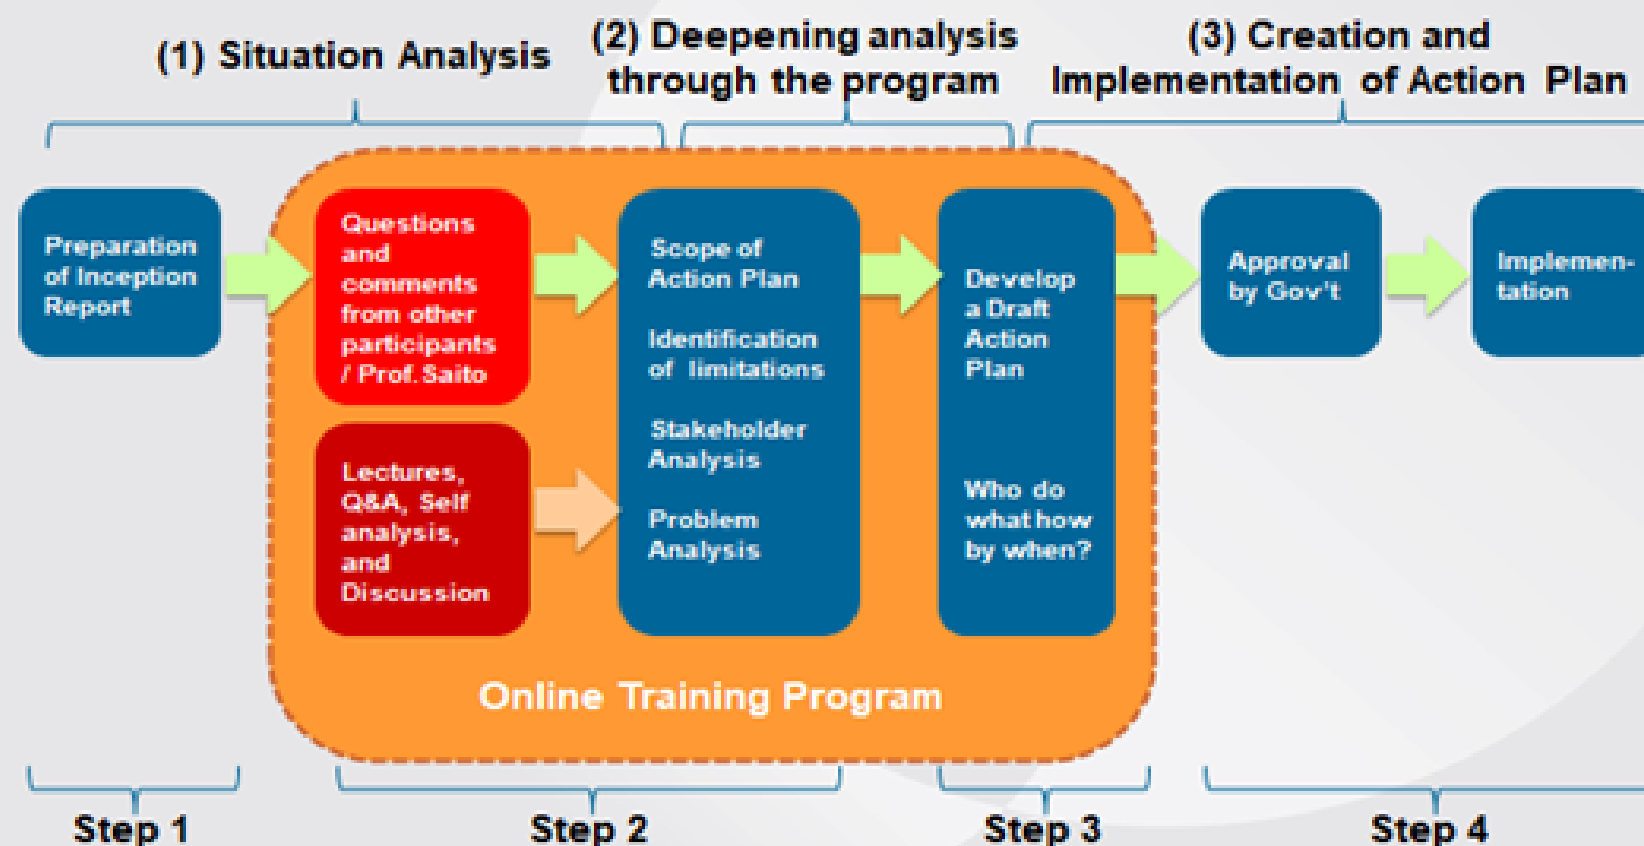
(1) Situation Analysis

(2) Deepening analysis through the program

(3) Creation and Implementation of Action Plan

Preparation of Inception Report

Questions and comments from other participants / Prof. Saito

Lectures, Q&A, Self analysis, and Discussion

Scope of Action Plan

Identification of limitations

Stakeholder Analysis

Problem Analysis

Develop a Draft Action Plan

Who do what how by when?

Approval by Gov't

Implementation

Online Training Program

Step 1

Step 2

Step 3

Step 4